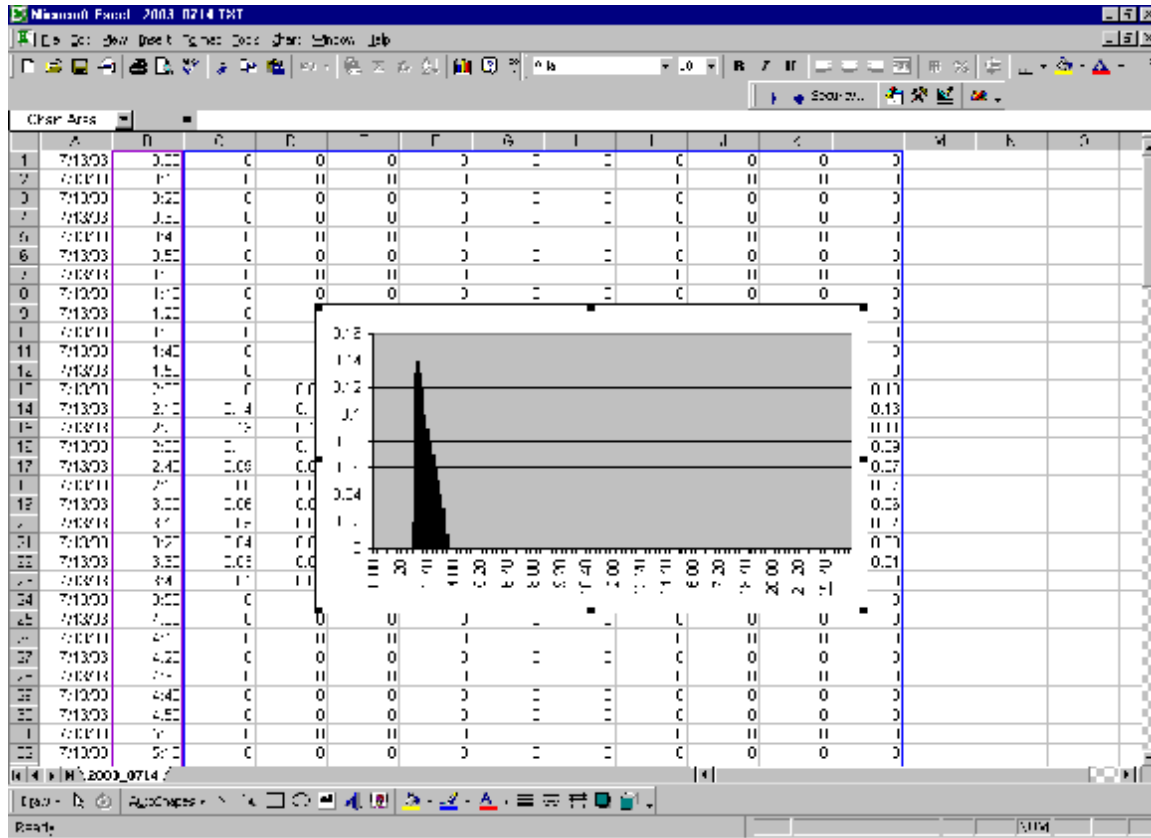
Microsoft Excel - 2003_0714.TXT

File Edit View Insert Format Tools Chart Window Help

Chart Area

| | A | B | C | D | E | F | G | H | I | J | K | L | M | N | O |
|---|---|---|---|---|---|---|---|---|---|---|---|---|---|---|---|
| 1 | 7/13/03 | 0:00 | 0 | 0 | 0 | 0 | 0 | 0 | 0 | 0 | 0 | 0 | | | |
| 2 | 7/13/03 | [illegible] | 0 | 0 | 0 | 0 | | | 0 | 0 | 0 | 0 | | | |
| 3 | 7/13/03 | 0:20 | 0 | 0 | 0 | 0 | 0 | 0 | 0 | 0 | 0 | 0 | | | |
| 4 | 7/13/03 | 0:30 | 0 | 0 | 0 | 0 | 0 | 0 | 0 | 0 | 0 | 0 | | | |
| 5 | 7/13/03 | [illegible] | 0 | 0 | 0 | 0 | | | 0 | 0 | 0 | 0 | | | |
| 6 | 7/13/03 | 0:50 | 0 | 0 | 0 | 0 | 0 | 0 | 0 | 0 | 0 | 0 | | | |
| 7 | 7/13/03 | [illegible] | 0 | 0 | 0 | 0 | | | 0 | 0 | 0 | 0 | | | |
| 8 | 7/13/03 | 1:10 | 0 | 0 | 0 | 0 | 0 | 0 | 0 | 0 | 0 | 0 | | | |
| 9 | 7/13/03 | 1:20 | 0 | | | | | | | | | 0 | | | |
| 10 | 7/13/03 | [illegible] | 0 | | | | | | | | | 0 | | | |
| 11 | 7/13/03 | 1:40 | 0 | | | | | | | | | 0 | | | |
| 12 | 7/13/03 | 1:50 | 0 | | | | | | | | | 0 | | | |
| 13 | 7/13/03 | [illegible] | 0 | 0.0 | | | | | | | | 0.10 | | | |
| 14 | 7/13/03 | 2:10 | 0.14 | 0. | | | | | | | | 0.13 | | | |
| 15 | 7/13/03 | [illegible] | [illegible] | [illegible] | | | | | | | | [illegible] | | | |
| 16 | 7/13/03 | 2:30 | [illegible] | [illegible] | | | | | | | | 0.09 | | | |
| 17 | 7/13/03 | 2:40 | 0.09 | 0.0 | | | | | | | | 0.07 | | | |
| 18 | 7/13/03 | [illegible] | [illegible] | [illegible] | | | | | | | | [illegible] | | | |
| 19 | 7/13/03 | 3:00 | 0.06 | 0.0 | | | | | | | | 0.05 | | | |
| 20 | 7/13/03 | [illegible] | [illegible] | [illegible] | | | | | | | | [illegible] | | | |
| 21 | 7/13/03 | 3:20 | 0.04 | 0.0 | | | | | | | | 0.03 | | | |
| 22 | 7/13/03 | 3:30 | 0.03 | 0.0 | | | | | | | | 0.01 | | | |
| 23 | 7/13/03 | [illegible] | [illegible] | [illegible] | | | | | | | | 0 | | | |
| 24 | 7/13/03 | 3:50 | 0 | | | | | | | | | 0 | | | |
| 25 | 7/13/03 | 4:00 | 0 | 0 | 0 | 0 | | | 0 | 0 | 0 | 0 | | | |
| 26 | 7/13/03 | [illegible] | 0 | 0 | 0 | 0 | | | 0 | 0 | 0 | 0 | | | |
| 27 | 7/13/03 | 4:20 | 0 | 0 | 0 | 0 | 0 | 0 | 0 | 0 | 0 | 0 | | | |
| 28 | 7/13/03 | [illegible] | 0 | 0 | 0 | 0 | | | 0 | 0 | 0 | 0 | | | |
| 29 | 7/13/03 | 4:40 | 0 | 0 | 0 | 0 | 0 | 0 | 0 | 0 | 0 | 0 | | | |
| 30 | 7/13/03 | 4:50 | 0 | 0 | 0 | 0 | 0 | 0 | 0 | 0 | 0 | 0 | | | |
| 31 | 7/13/03 | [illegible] | 0 | 0 | 0 | 0 | | | 0 | 0 | 0 | 0 | | | |
| 32 | 7/13/03 | 5:10 | 0 | 0 | 0 | 0 | 0 | 0 | 0 | 0 | 0 | 0 | | | |

0.16
0.14
0.12
0.1
0.08
0.06
0.04
0.02
0

2003_0714

Draw AutoShapes

Ready NUM